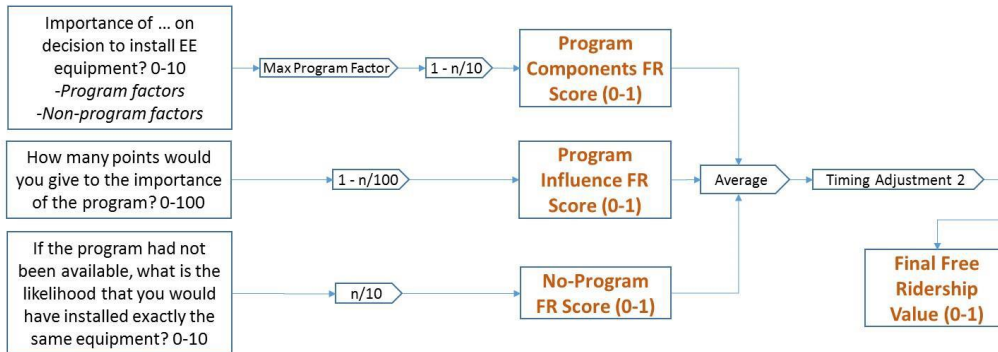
Importance of ... on decision to install EE equipment? 0-10
-Program factors
-Non-program factors

Max Program Factor

1 - n/10

Program Components FR Score (0-1)

How many points would you give to the importance of the program? 0-100

1 - n/100

Program Influence FR Score (0-1)

Average

Timing Adjustment 2

If the program had not been available, what is the likelihood that you would have installed exactly the same equipment? 0-10

n/10

No-Program FR Score (0-1)

Final Free Ridership Value (0-1)